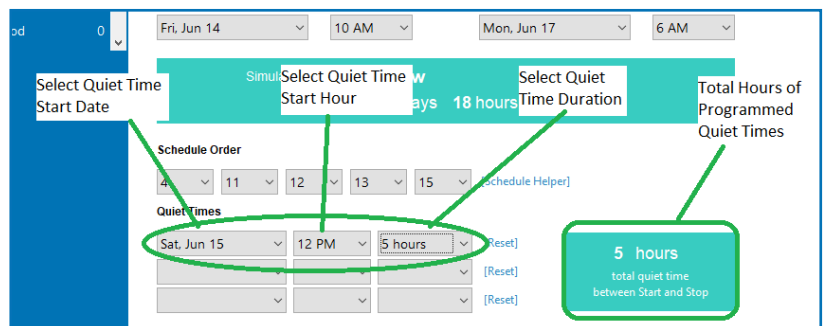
od 0

Fri, Jun 14
10 AM
Mon, Jun 17
6 AM

Simul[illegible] w
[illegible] ays 18 hours

Select Quiet Time Start Date

Select Quiet Time Start Hour

Select Quiet Time Duration

Total Hours of Programmed Quiet Times

Schedule Order

4
11
12
13
15
[Schedule Helper]

Quiet Times

Sat, Jun 15
12 PM
5 hours
[Reset]
[Reset]
[Reset]

5 hours
total quiet time between Start and Stop